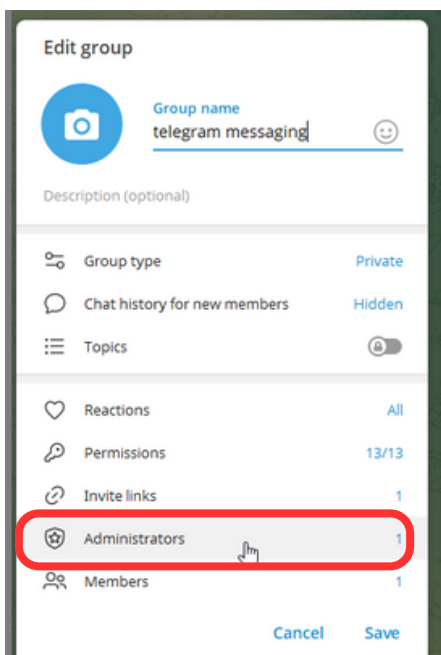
Edit group

Group name
telegram messaging

Description (optional)

Group type Private

Chat history for new members Hidden

Topics

Reactions All

Permissions 13/13

Invite links 1

Administrators 1

Members 1

Cancel Save